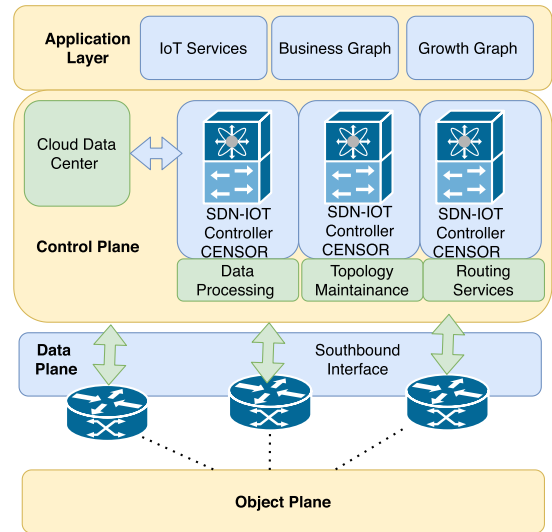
Application Layer

IoT Services

Business Graph

Growth Graph

Cloud Data Center

SDN-IOT Controller CENSOR

SDN-IOT Controller CENSOR

SDN-IOT Controller CENSOR

Control Plane

Data Processing

Topology Maintainance

Routing Services

Data Plane

Southbound Interface

Object Plane